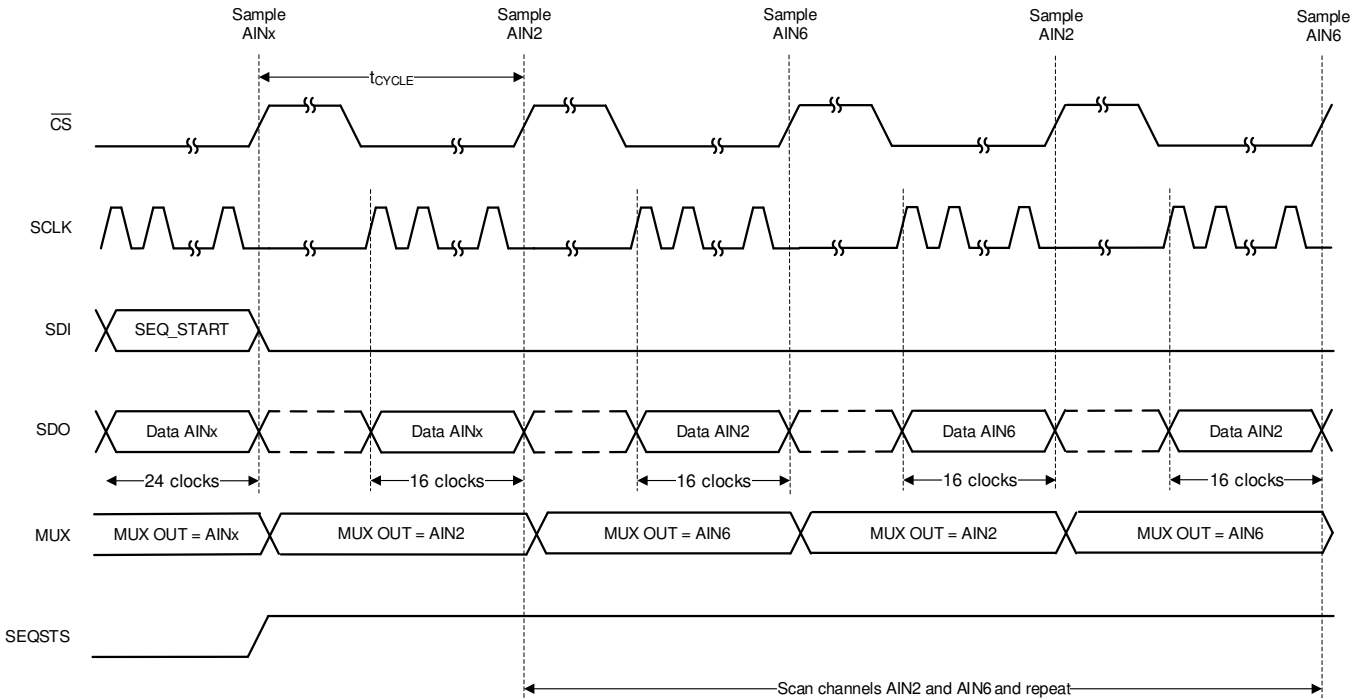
Sample AINx

Sample AIN2

Sample AIN6

Sample AIN2

Sample AIN6

$t_{CYCLE}$

$\overline{CS}$

SCLK

SDI

SEQ_START

SDO

Data AINx

Data AINx

Data AIN2

Data AIN6

Data AIN2

24 clocks

16 clocks

16 clocks

16 clocks

16 clocks

MUX

MUX OUT = AINx

MUX OUT = AIN2

MUX OUT = AIN6

MUX OUT = AIN2

MUX OUT = AIN6

SEQSTS

Scan channels AIN2 and AIN6 and repeat